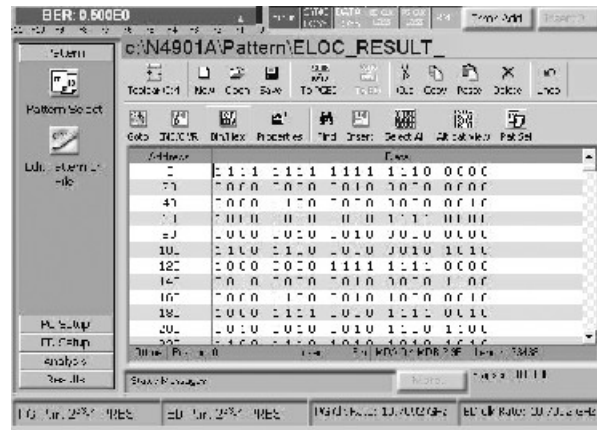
BER: 0.500E0

Zoom Add

c:\N4901A\Pattern\ELOC_RESULT_

Pattern

Pattern Select

Edit Pattern File

Toolbar Ctrl New Open Save To PGEE Cut Copy Paste Delete Undo

Goto DEC/OR Bin/Hex Properties Find Insert Select All Alt data view Pat Sel

| Address | Data |
|---|---|
| 0 | 1111 1111 1111 1110 0000 |
| 20 | 1010 1010 1010 1010 0000 |
| 40 | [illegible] |
| 60 | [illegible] |
| 80 | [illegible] |
| 100 | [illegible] |
| 120 | 1000 1010 1111 1111 0000 |
| 140 | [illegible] |
| 160 | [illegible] |
| 180 | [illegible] |
| 200 | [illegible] |

PG Setup

ED Setup

Analysis

Results

Status Messages

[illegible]

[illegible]

ED Clk Rate: 10.7002 GHz